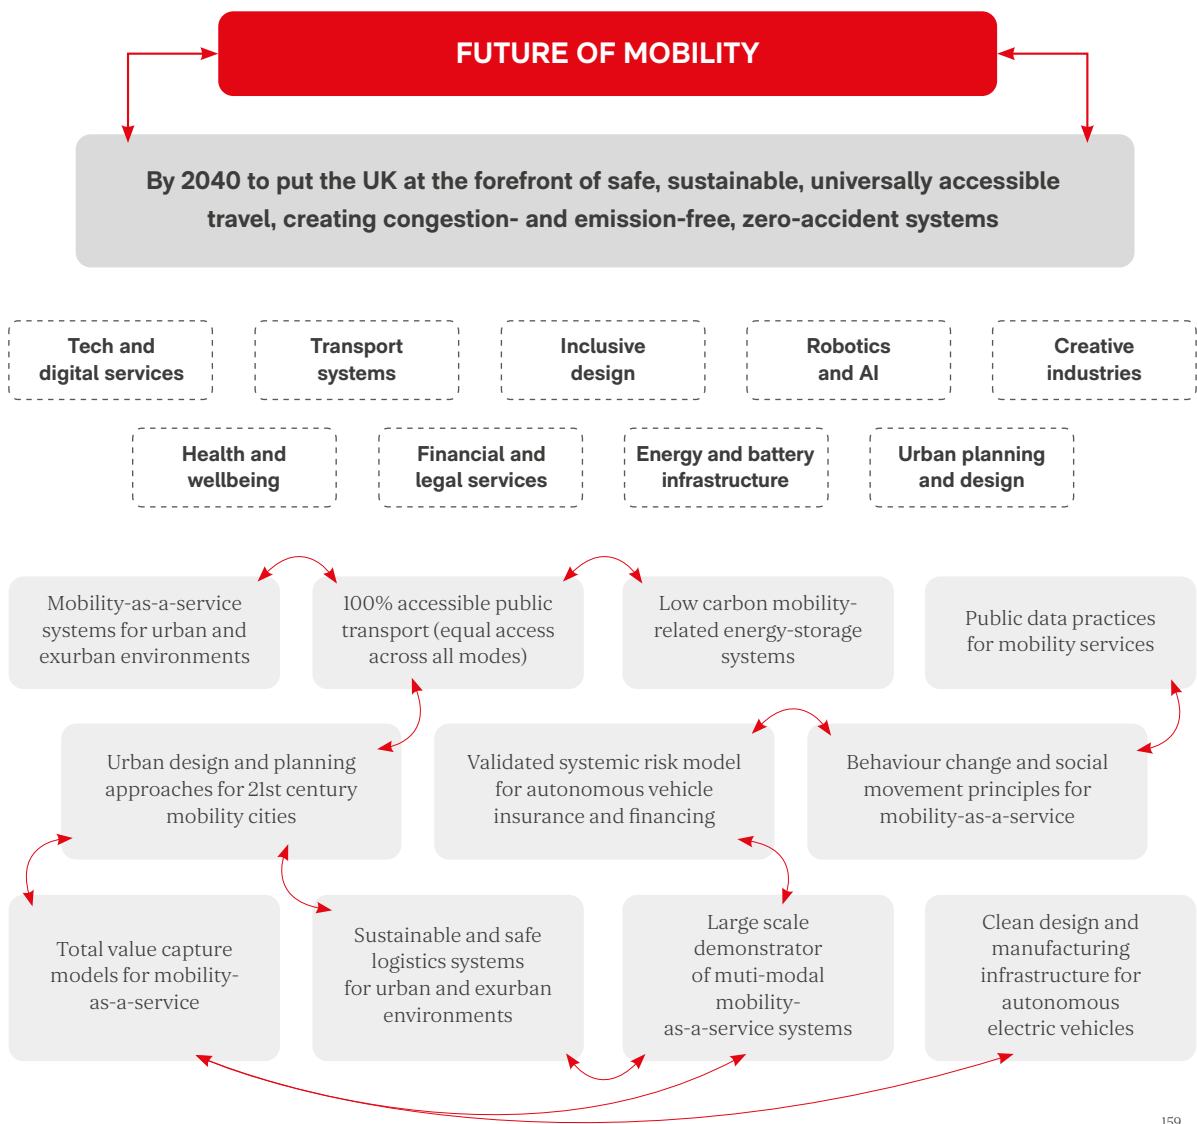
FUTURE OF MOBILITY

By 2040 to put the UK at the forefront of safe, sustainable, universally accessible travel, creating congestion- and emission-free, zero-accident systems

Tech and digital services

Transport systems

Inclusive design

Robotics and AI

Creative industries

Health and wellbeing

Financial and legal services

Energy and battery infrastructure

Urban planning and design

Mobility-as-a-service systems for urban and exurban environments

100% accessible public transport (equal access across all modes)

Low carbon mobility-related energy-storage systems

Public data practices for mobility services

Urban design and planning approaches for 21st century mobility cities

Validated systemic risk model for autonomous vehicle insurance and financing

Behaviour change and social movement principles for mobility-as-a-service

Total value capture models for mobility-as-a-service

Sustainable and safe logistics systems for urban and exurban environments

Large scale demonstrator of muti-modal mobility-as-a-service systems

Clean design and manufacturing infrastructure for autonomous electric vehicles

159